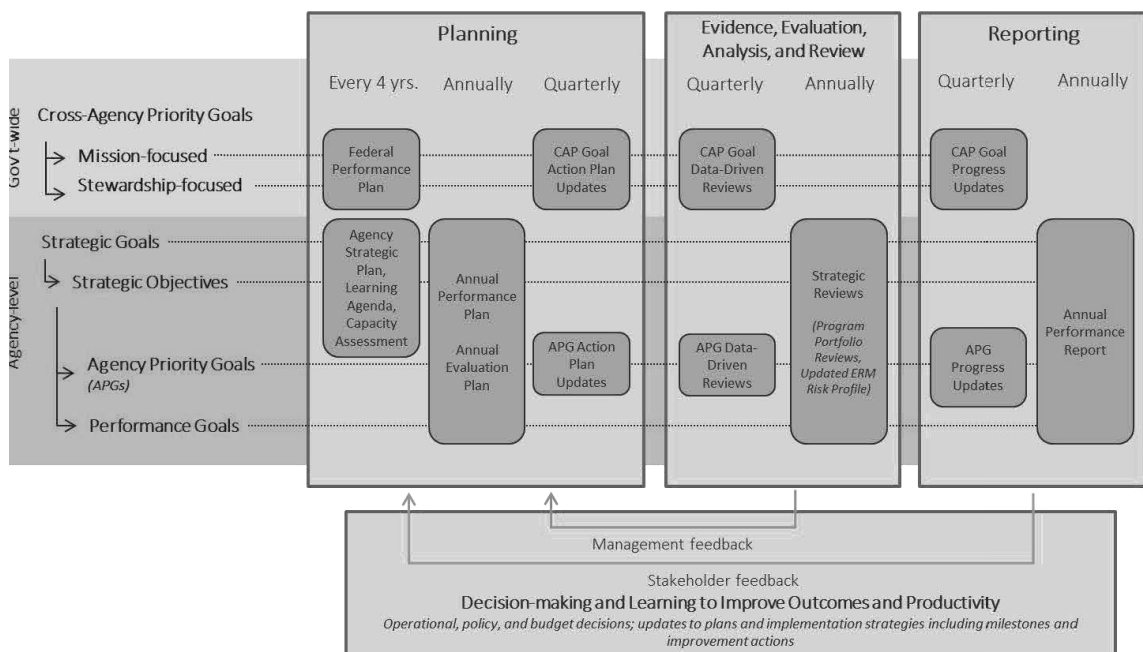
Planning

Evidence, Evaluation, Analysis, and Review

Reporting

Every 4 yrs.

Annually

Quarterly

Quarterly

Annually

Quarterly

Annually

Gov't-wide

Cross-Agency Priority Goals

Mission-focused

Stewardship-focused

Federal Performance Plan

CAP Goal Action Plan Updates

CAP Goal Data-Driven Reviews

CAP Goal Progress Updates

Agency-level

Strategic Goals

Strategic Objectives

Agency Priority Goals (APGs)

Performance Goals

Agency Strategic Plan, Learning Agenda, Capacity Assessment

Annual Performance Plan

Annual Evaluation Plan

APG Action Plan Updates

APG Data-Driven Reviews

Strategic Reviews

(Program Portfolio Reviews, Updated ERM Risk Profile)

APG Progress Updates

Annual Performance Report

Management feedback

Stakeholder feedback

Decision-making and Learning to Improve Outcomes and Productivity

Operational, policy, and budget decisions; updates to plans and implementation strategies including milestones and improvement actions